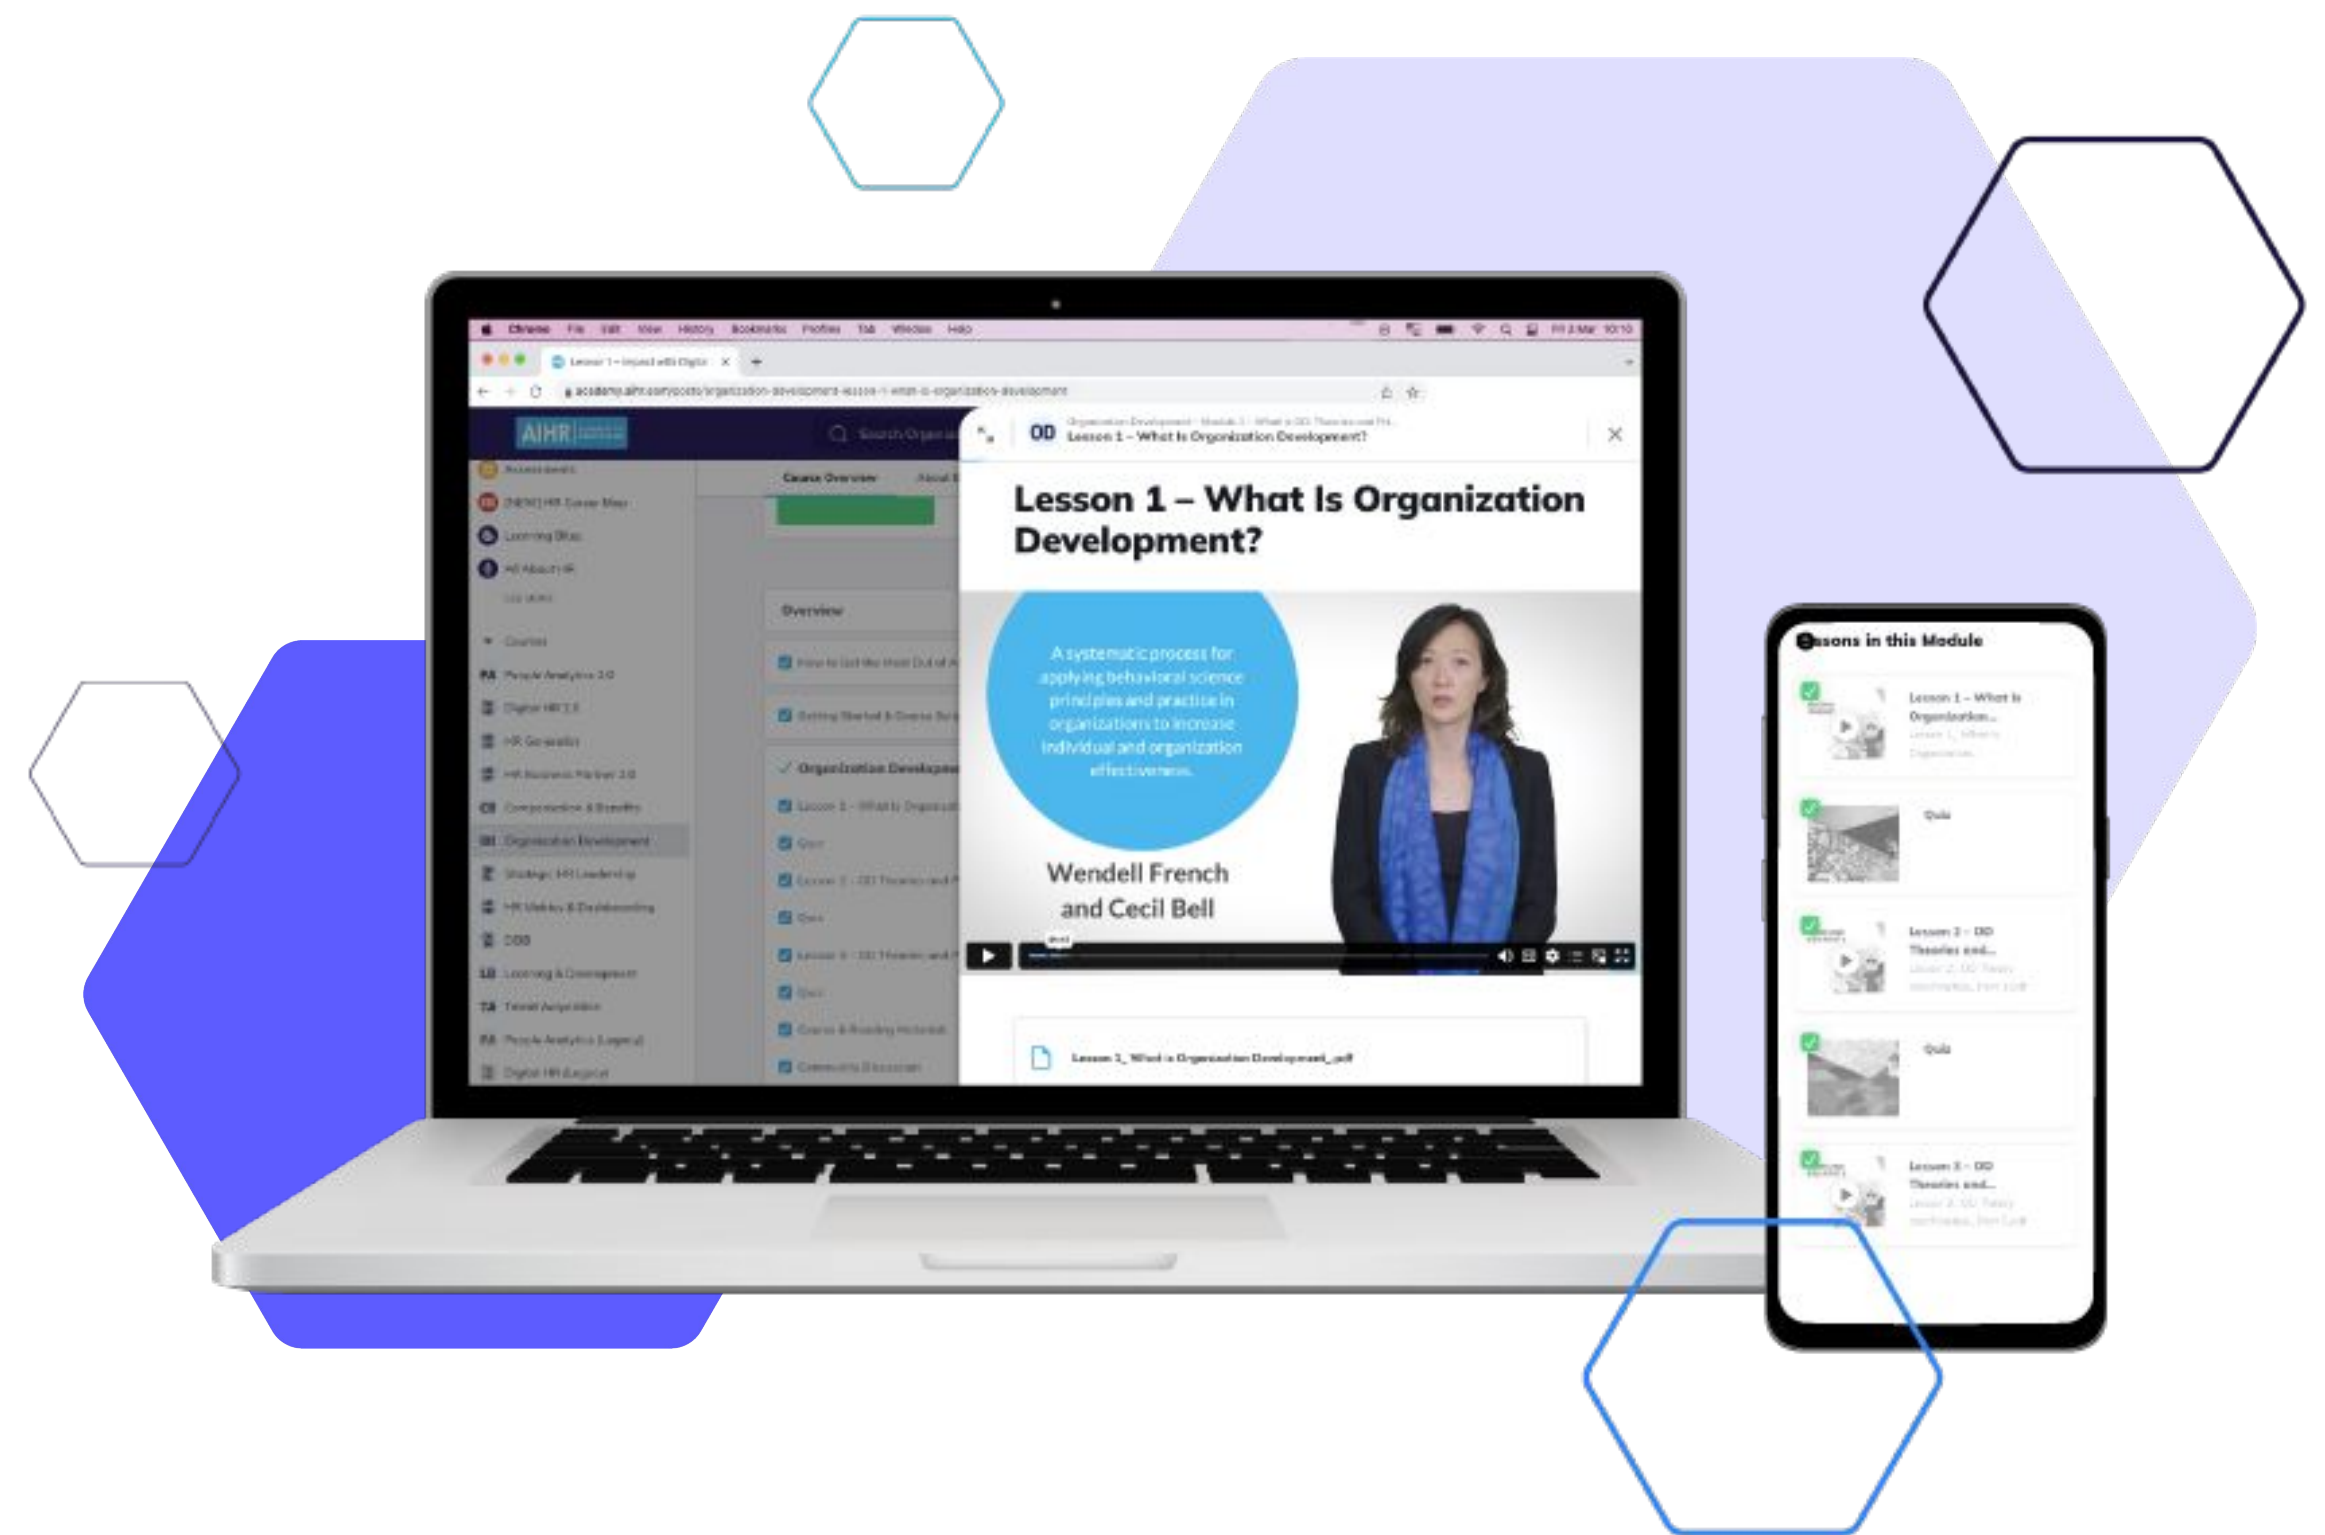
Chrome File Edit View History Bookmarks Profiles Tab Window Help

AIHR

Search Organi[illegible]

Access levels
[NEW] HR Career Map
Learning Bites
All About HR
Courses
PA People Analytics 2.0
Digital HR 2.0
HR Generalist
HR Business Partner 2.0
Compensation & Benefits
Organization Development
Strategic HR Leadership
HR Metrics & Dashboarding
DEIB
Learning & Development
TA Talent Acquisition
PA People Analytics (Legacy)
Digital HR (Legacy)

Course Overview
Overview
Organization Development
Lesson 1 – What Is Organi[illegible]
Quiz
Quiz
Quiz
Community Discussion

OD Lesson 1 – What Is Organization Development?

Lesson 1 – What Is Organization Development?

A systematic process for applying behavioral science principles and practice in organizations to increase individual and organization effectiveness.

Wendell French and Cecil Bell

Lesson 1_What is Organization Development_.pdf

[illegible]ssons in this Module
Lesson 1 – What Is Organization...
Quiz
Lesson 2 – OD Theories and...
Quiz
Lesson 3 – OD Theories and...